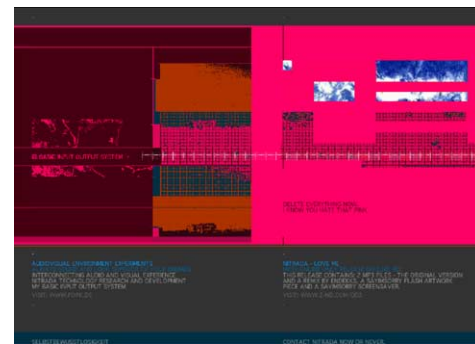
BASIC INPUT OUTPUT SYSTEM >

DELETE EVERYTHING NOW, I THINK YOU GOT THAT PINK

AUDIOVISUAL ENVIRONMENT EXPERIMENTS
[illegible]
INTERCONNECTING AUDIO AND VISUAL EXPERIENCE
NITRADA TECHNOLOGY RESEARCH AND DEVELOPMENT
MY BASIC INPUT OUTPUT SYSTEM
VISIT: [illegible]

NITRADA - LOVE YE
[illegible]
THIS RELEASE CONTAINS 2 MP3 FILES - THE ORIGINAL VERSION AND A REMIX BY ENDEKKS, A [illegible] FLASH ARTWORK PACK AND A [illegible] SCREENSAVER.
VISIT: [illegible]

SELBSTBEWUSSTLOSIGKEIT

CONTACT NITRADA NOW OR NEVER.